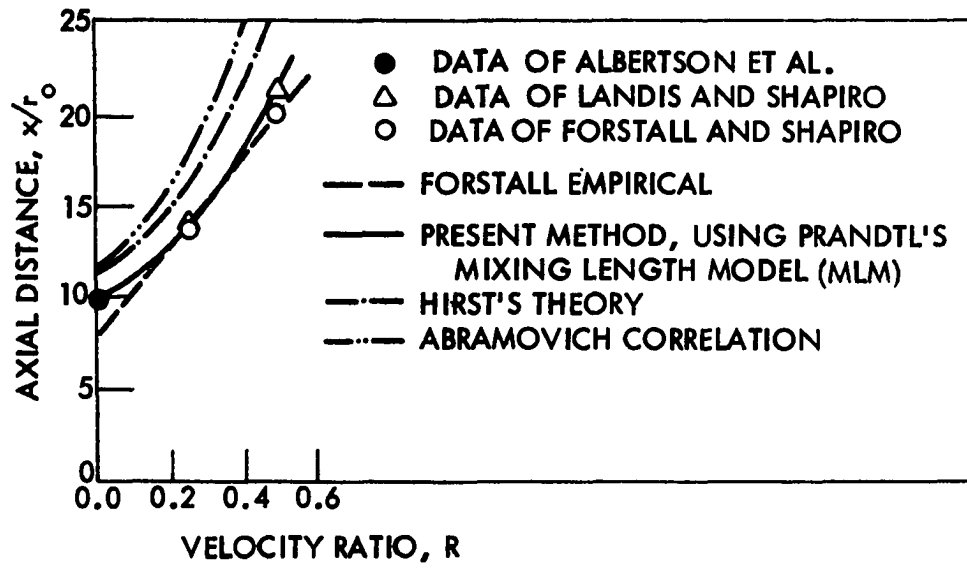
AXIAL DISTANCE, $x/r_o$

25
20
15
10
5
0

0.0 0.2 0.4 0.6

VELOCITY RATIO, R

DATA OF ALBERTSON ET AL.
DATA OF LANDIS AND SHAPIRO
DATA OF FORSTALL AND SHAPIRO
FORSTALL EMPIRICAL
PRESENT METHOD, USING PRANDTL'S MIXING LENGTH MODEL (MLM)
HIRST'S THEORY
ABRAMOVICH CORRELATION